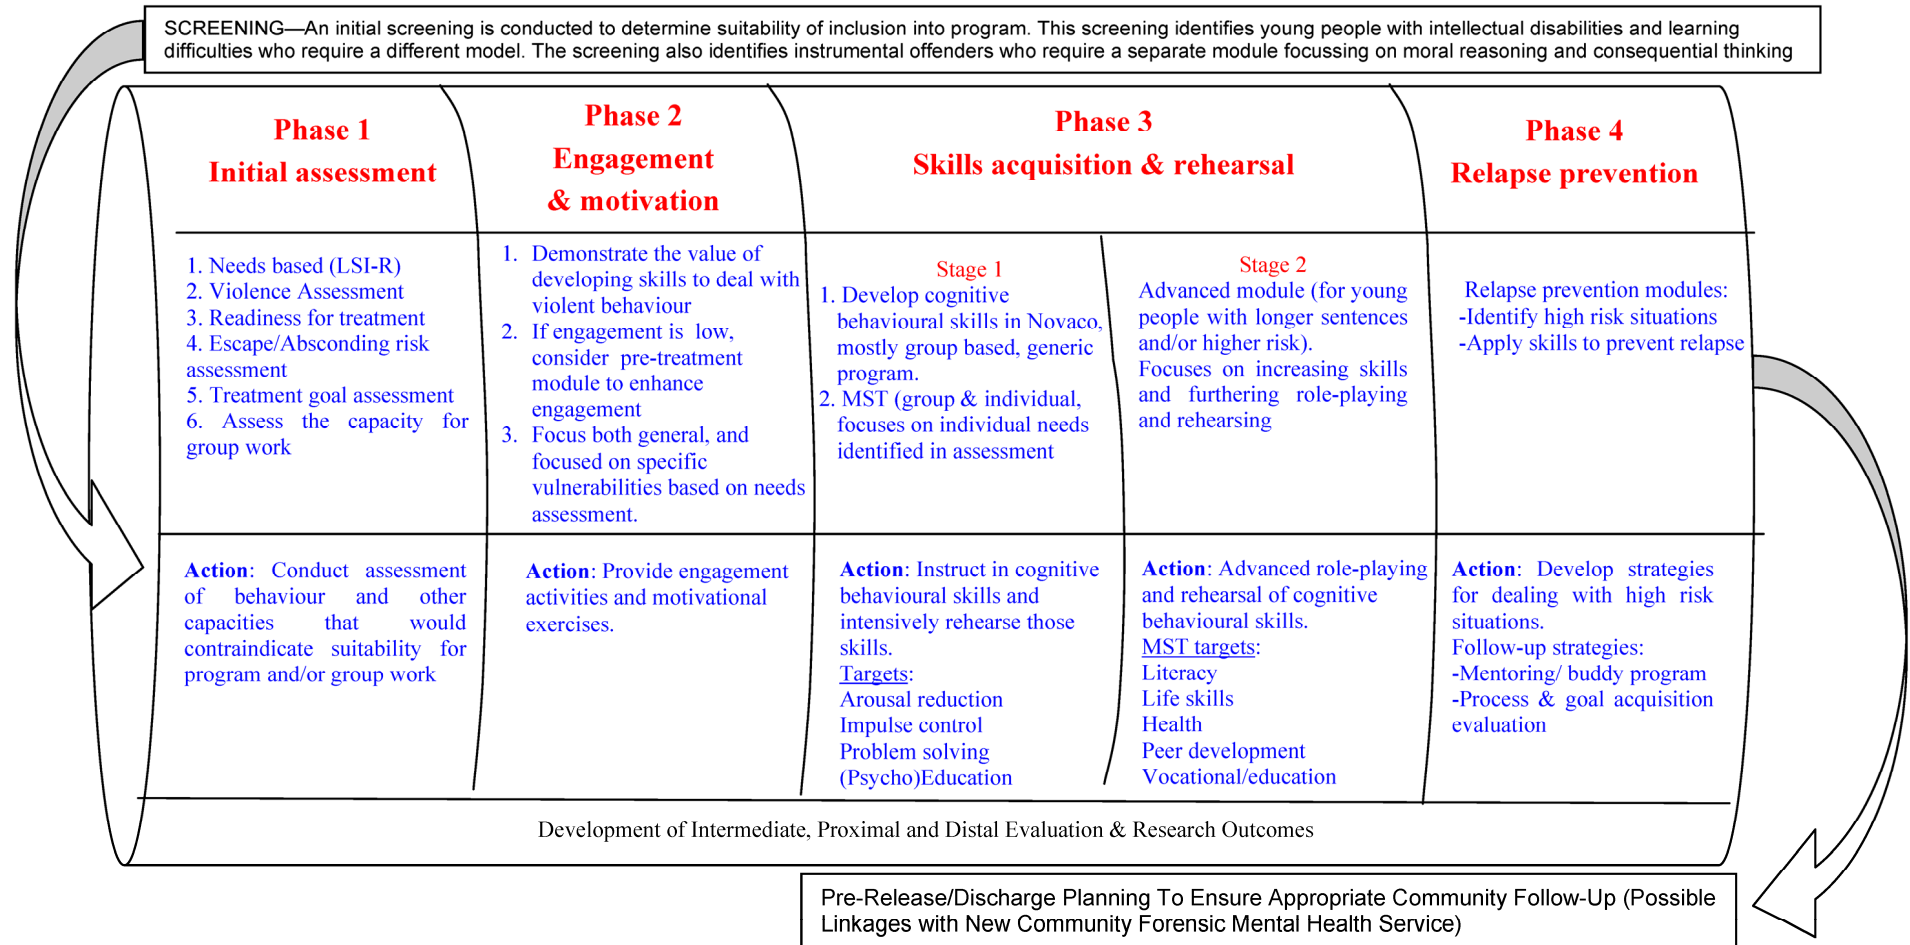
SCREENING—An initial screening is conducted to determine suitability of inclusion into program. This screening identifies young people with intellectual disabilities and learning difficulties who require a different model. The screening also identifies instrumental offenders who require a separate module focussing on moral reasoning and consequential thinking

Phase 1
Initial assessment

1. Needs based (LSI-R)
2. Violence Assessment
3. Readiness for treatment
4. Escape/Absconding risk assessment
5. Treatment goal assessment
6. Assess the capacity for group work

Action: Conduct assessment of behaviour and other capacities that would contraindicate suitability for program and/or group work

Phase 2
Engagement & motivation

1. Demonstrate the value of developing skills to deal with violent behaviour
2. If engagement is low, consider pre-treatment module to enhance engagement
3. Focus both general, and focused on specific vulnerabilities based on needs assessment.

Action: Provide engagement activities and motivational exercises.

Phase 3
Skills acquisition & rehearsal

Stage 1
1. Develop cognitive behavioural skills in Novaco, mostly group based, generic program.
2. MST (group & individual, focuses on individual needs identified in assessment

Action: Instruct in cognitive behavioural skills and intensively rehearse those skills.
Targets:
Arousal reduction
Impulse control
Problem solving
(Psycho)Education

Stage 2
Advanced module (for young people with longer sentences and/or higher risk).
Focuses on increasing skills and furthering role-playing and rehearsing

Action: Advanced role-playing and rehearsal of cognitive behavioural skills.
MST targets:
Literacy
Life skills
Health
Peer development
Vocational/education

Phase 4
Relapse prevention

Relapse prevention modules:
-Identify high risk situations
-Apply skills to prevent relapse

Action: Develop strategies for dealing with high risk situations.
Follow-up strategies:
-Mentoring/ buddy program
-Process & goal acquisition evaluation

Development of Intermediate, Proximal and Distal Evaluation & Research Outcomes

Pre-Release/Discharge Planning To Ensure Appropriate Community Follow-Up (Possible Linkages with New Community Forensic Mental Health Service)